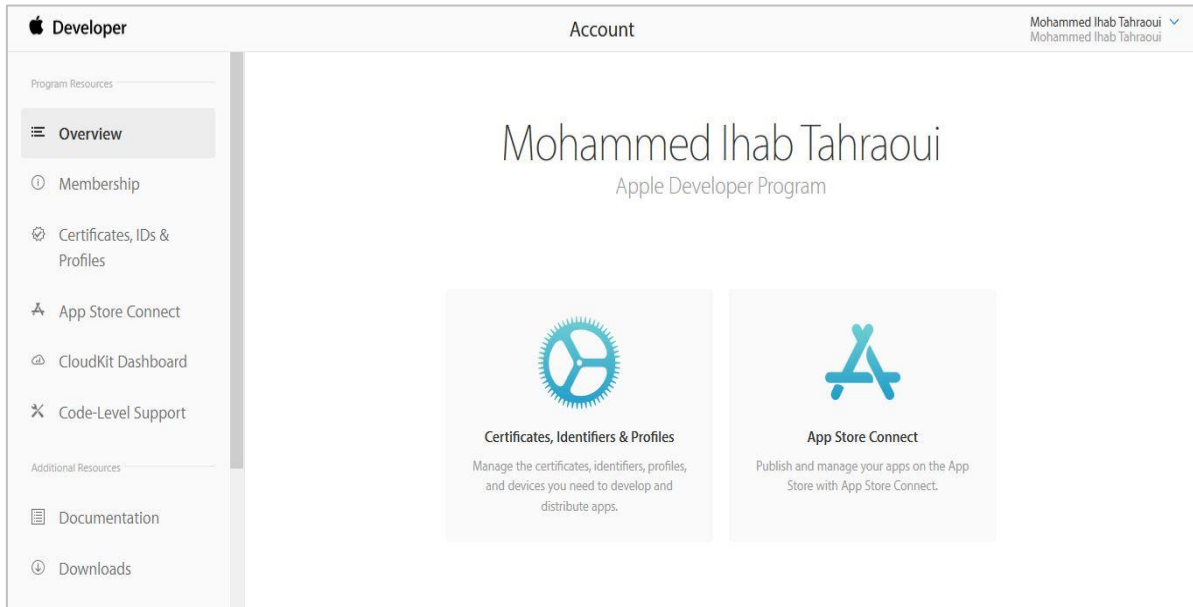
Developer

Account

Mohammed Ihab Tahraoui
Mohammed Ihab Tahraoui

Program Resources

Overview

Membership

Certificates, IDs & Profiles

App Store Connect

CloudKit Dashboard

Code-Level Support

Additional Resources

Documentation

Downloads

Mohammed Ihab Tahraoui
Apple Developer Program

Certificates, Identifiers & Profiles
Manage the certificates, identifiers, profiles, and devices you need to develop and distribute apps.

App Store Connect
Publish and manage your apps on the App Store with App Store Connect.